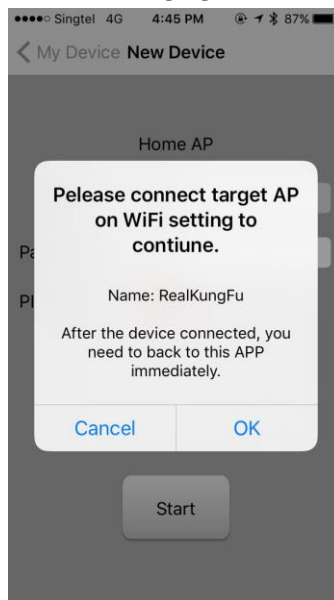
●●●●○ Singtel 4G 4:45 PM 87%

< My Device New Device

Home AP

Pa

Pl

Pelease connect target AP on WiFi setting to contiune.

Name: RealKungFu

After the device connected, you need to back to this APP immediately.

Cancel OK

Start